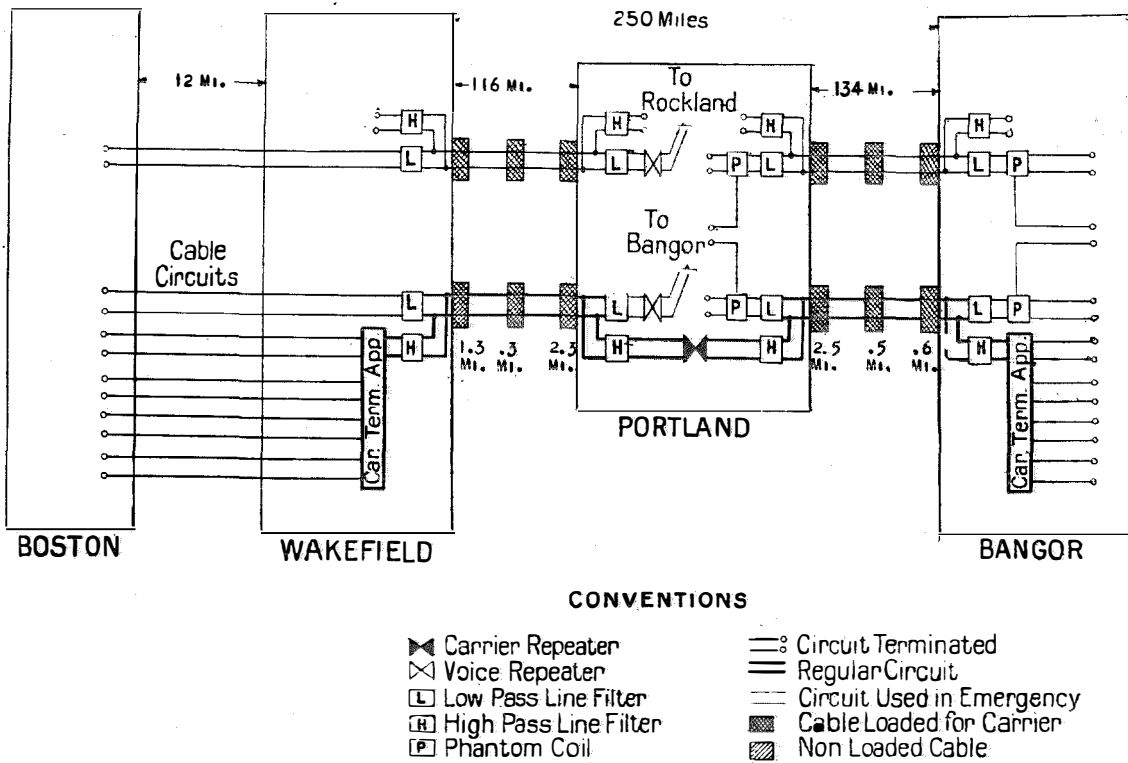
250 Miles

12 Mi.

116 Mi.

134 Mi.

To Rockland

To Bangor

Cable Circuits

H
L
H
L
P
L
H
L
P

L
H
L
P
L
H
P
L
H

Car. Term. App.

Car. Term. App.

1.3 Mi.
.3 Mi.
2.3 Mi.
2.5 Mi.
.5 Mi.
.6 Mi.

PORTLAND

BOSTON

WAKEFIELD

BANGOR

CONVENTIONS

Carrier Repeater
Voice Repeater
L Low Pass Line Filter
H High Pass Line Filter
P Phantom Coil

Circuit Terminated
Regular Circuit
Circuit Used in Emergency
Cable Loaded for Carrier
Non Loaded Cable